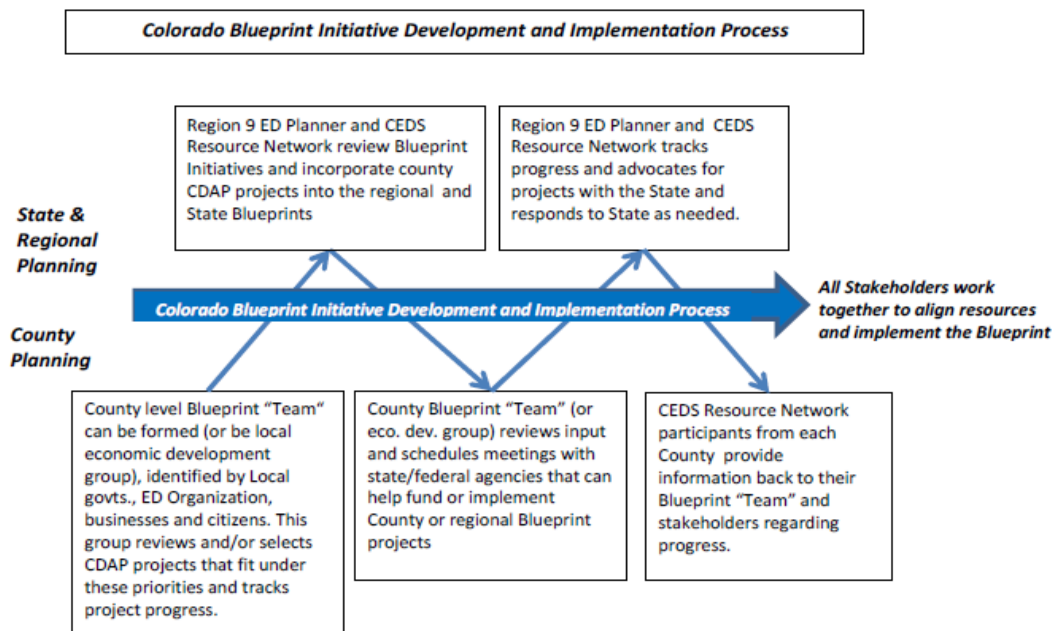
Colorado Blueprint Initiative Development and Implementation Process

State & Regional Planning

County Planning

Region 9 ED Planner and CEDS Resource Network review Blueprint Initiatives and incorporate county CDAP projects into the regional and State Blueprints

Region 9 ED Planner and CEDS Resource Network tracks progress and advocates for projects with the State and responds to State as needed.

Colorado Blueprint Initiative Development and Implementation Process

All Stakeholders work together to align resources and implement the Blueprint

County level Blueprint "Team" can be formed (or be local economic development group), identified by Local govts., ED Organization, businesses and citizens. This group reviews and/or selects CDAP projects that fit under these priorities and tracks project progress.

County Blueprint "Team" (or eco. dev. group) reviews input and schedules meetings with state/federal agencies that can help fund or implement County or regional Blueprint projects

CEDS Resource Network participants from each County provide information back to their Blueprint "Team" and stakeholders regarding progress.